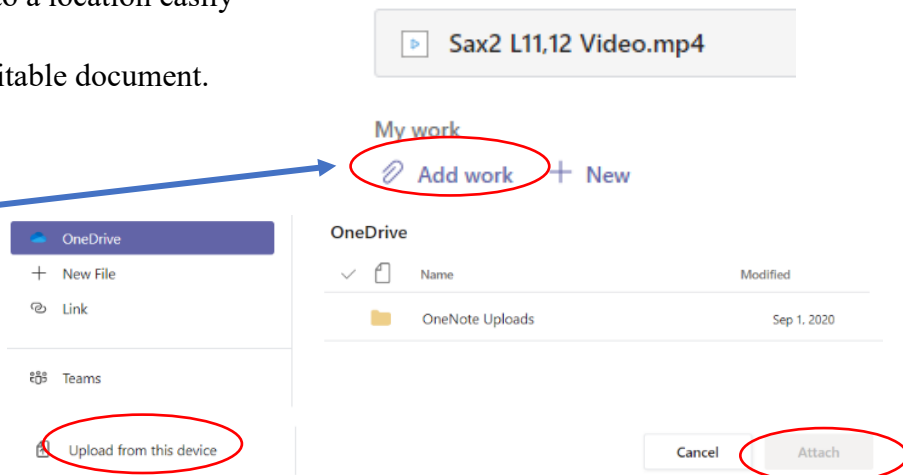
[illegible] a location easily

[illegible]itable document.

Sax2 L11,12 Video.mp4

My work

Add work + New

OneDrive

+ New File

Link

Teams

Upload from this device

OneDrive

| | Name | Modified |
|---|---|---|
| | OneNote Uploads | Sep 1, 2020 |

Cancel

Attach